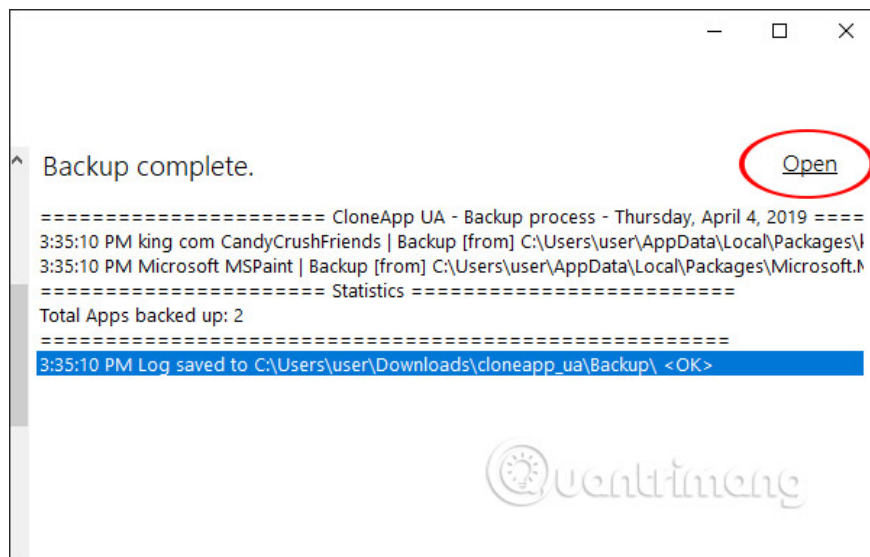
Backup complete.

Open

===================== CloneApp UA - Backup process - Thursday, April 4, 2019 ====
3:35:10 PM king com CandyCrushFriends | Backup [from] C:\Users\user\AppData\Local\Packages\
3:35:10 PM Microsoft MSPaint | Backup [from] C:\Users\user\AppData\Local\Packages\Microsoft.
===================== Statistics ========================
Total Apps backed up: 2
==================================================
3:35:10 PM Log saved to C:\Users\user\Downloads\cloneapp_ua\Backup\ <OK>

Quantrimang